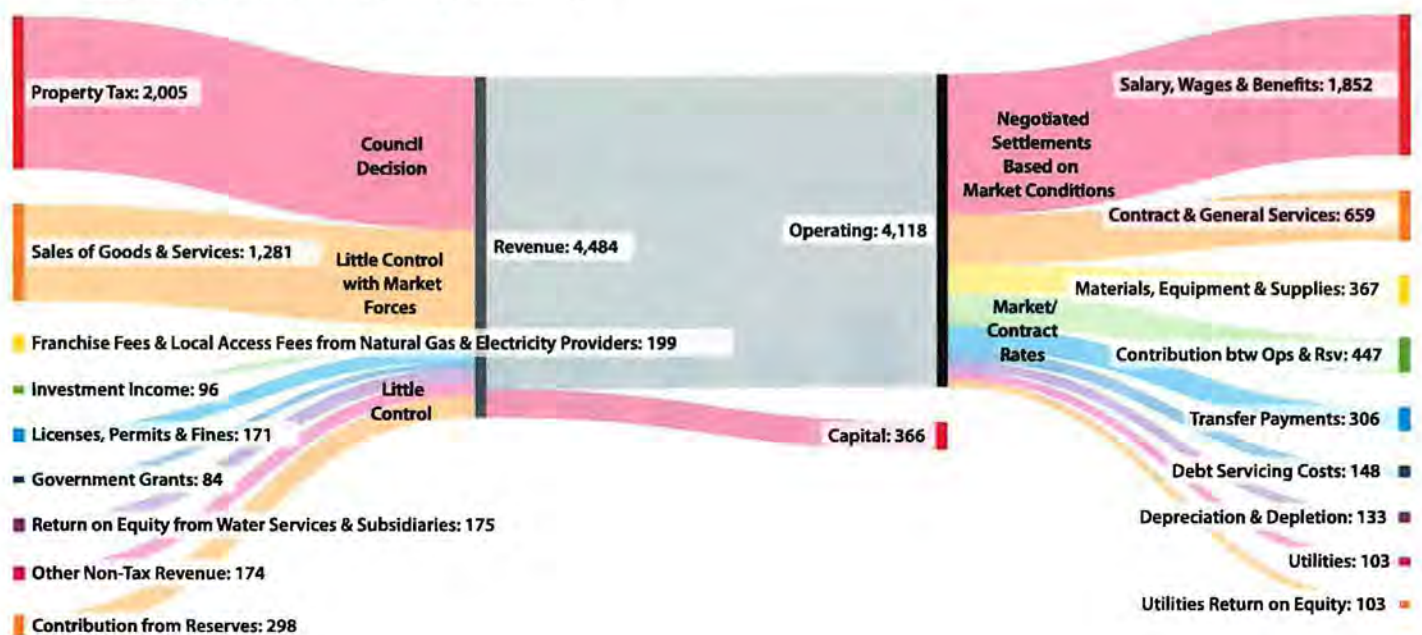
Property Tax: 2,005

Council Decision

Sales of Goods & Services: 1,281

Little Control with Market Forces

Franchise Fees & Local Access Fees from Natural Gas & Electricity Providers: 199

Investment Income: 96

Little Control

Licenses, Permits & Fines: 171

Government Grants: 84

Return on Equity from Water Services & Subsidiaries: 175

Other Non-Tax Revenue: 174

Contribution from Reserves: 298

Revenue: 4,484

Operating: 4,118

Capital: 366

Negotiated Settlements Based on Market Conditions

Salary, Wages & Benefits: 1,852

Contract & General Services: 659

Market/ Contract Rates

Materials, Equipment & Supplies: 367

Contribution btw Ops & Rsv: 447

Transfer Payments: 306

Debt Servicing Costs: 148

Depreciation & Depletion: 133

Utilities: 103

Utilities Return on Equity: 103